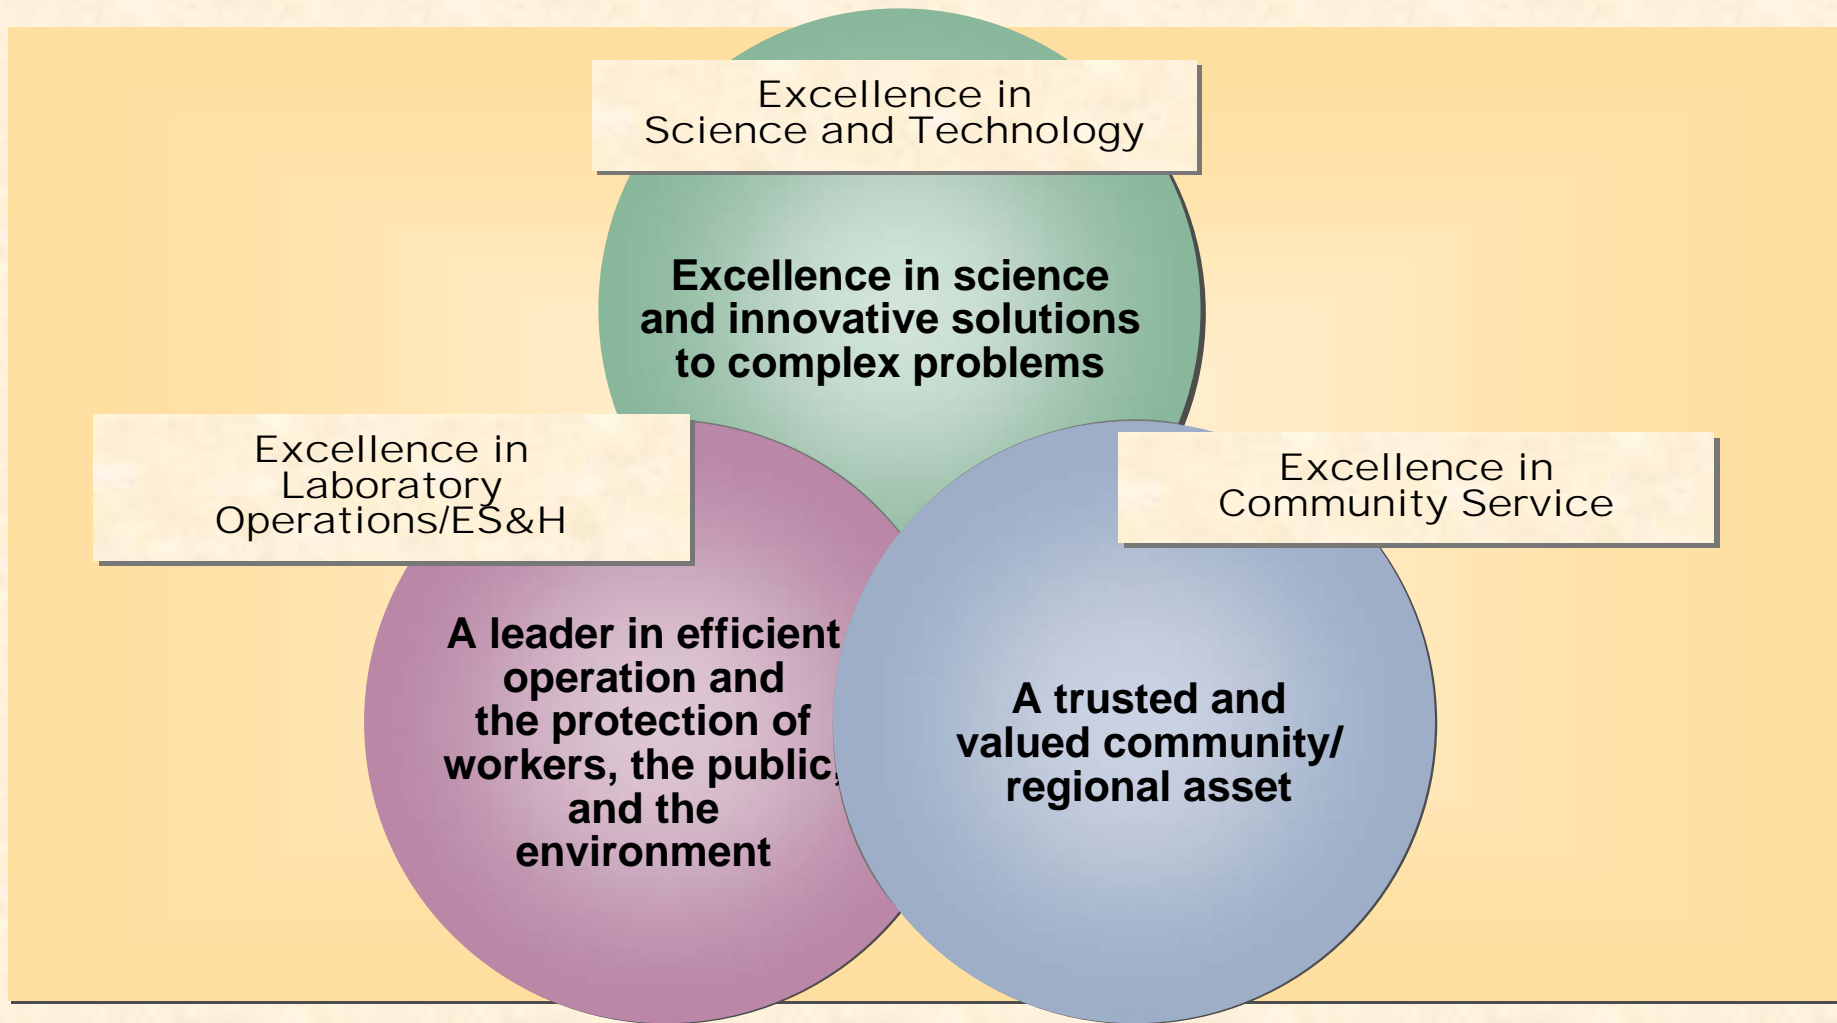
Excellence in Science and Technology

Excellence in science and innovative solutions to complex problems

Excellence in Laboratory Operations/ES&H

A leader in efficient operation and the protection of workers, the public, and the environment

Excellence in Community Service

A trusted and valued community/ regional asset